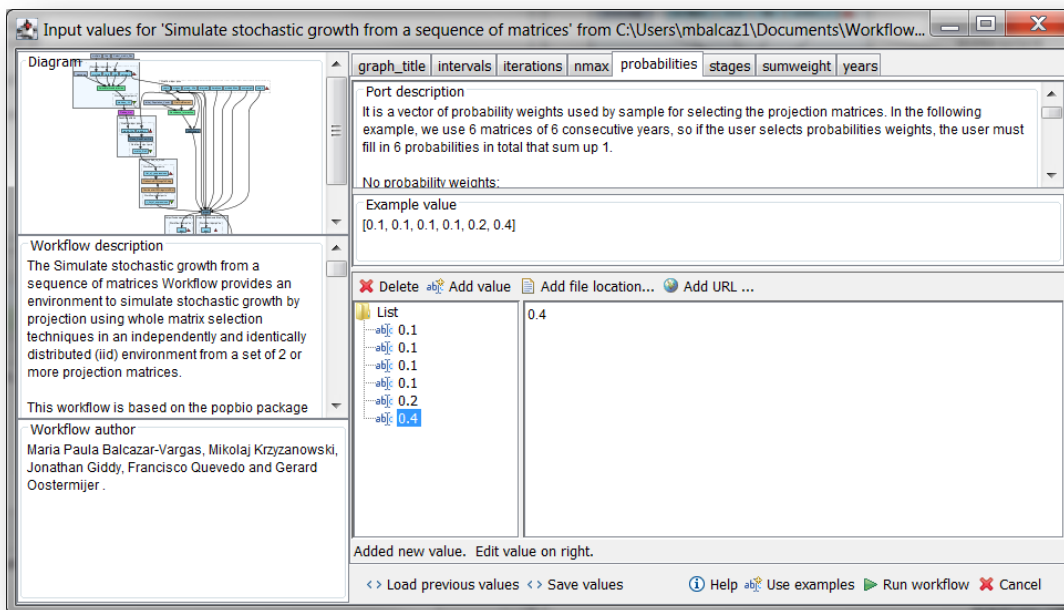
Input values for 'Simulate stochastic growth from a sequence of matrices' from C:\Users\mbalcaz1\Documents\Workflow...

Diagram

Workflow description
The Simulate stochastic growth from a sequence of matrices Workflow provides an environment to simulate stochastic growth by projection using whole matrix selection techniques in an independently and identically distributed (iid) environment from a set of 2 or more projection matrices.

This workflow is based on the popbio package

Workflow author
Maria Paula Balcazar-Vargas, Mikolaj Krzyzanowski, Jonathan Giddy, Francisco Quevedo and Gerard Oostermijer .

graph_title | intervals | iterations | nmax | probabilities | stages | sumweight | years

Port description
It is a vector of probability weights used by sample for selecting the projection matrices. In the following example, we use 6 matrices of 6 consecutive years, so if the user selects probabilities weights, the user must fill in 6 probabilities in total that sum up 1.

No probability weights:

Example value
[0.1, 0.1, 0.1, 0.1, 0.2, 0.4]

Delete  Add value  Add file location...  Add URL ...

List
0.1
0.1
0.1
0.1
0.2
0.4

0.4

Added new value. Edit value on right.

<> Load previous values <> Save values

Help  Use examples  Run workflow  Cancel